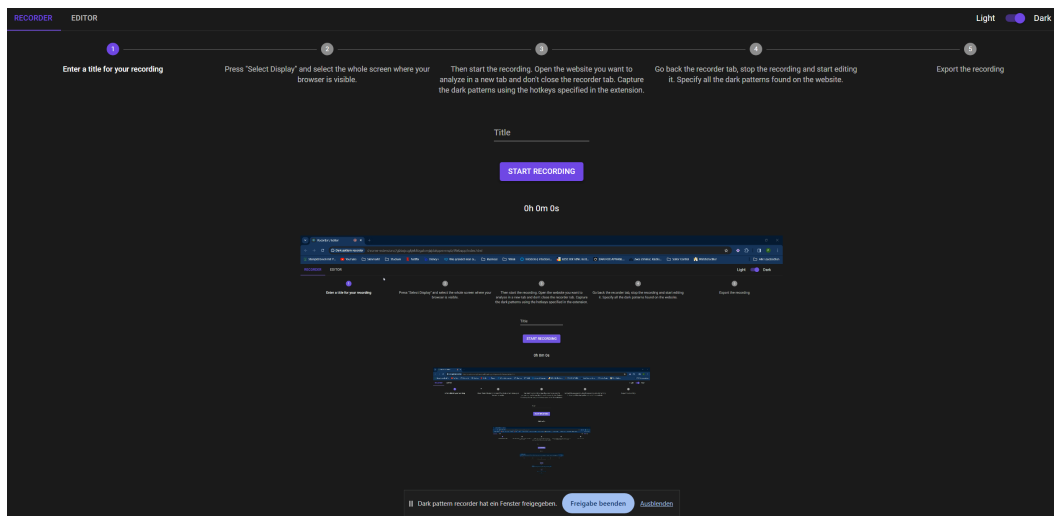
RECORDER EDITOR

Light Dark

1
Enter a title for your recording

2
Press "Select Display" and select the whole screen where your browser is visible.

3
Then start the recording. Open the website you want to analyze in a new tab and don't close the recorder tab. Capture the dark patterns using the hotkeys specified in the extension.

4
Go back the recorder tab, stop the recording and start editing it. Specify all the dark patterns found on the website.

5
Export the recording

Title

START RECORDING

0h 0m 0s

RECORDER EDITOR

Light Dark

Enter a title for your recording

Press "Select Display" and select the whole screen where your browser is visible.

Then start the recording. Open the website you want to analyze in a new tab and don't close the recorder tab. Capture the dark patterns using the hotkeys specified in the extension.

Go back the recorder tab, stop the recording and start editing it. Specify all the dark patterns found on the website.

Export the recording

Title

START RECORDING

0h 0m 0s

Dark pattern recorder hat ein Fenster freigegeben. Freigabe beenden Ausblenden